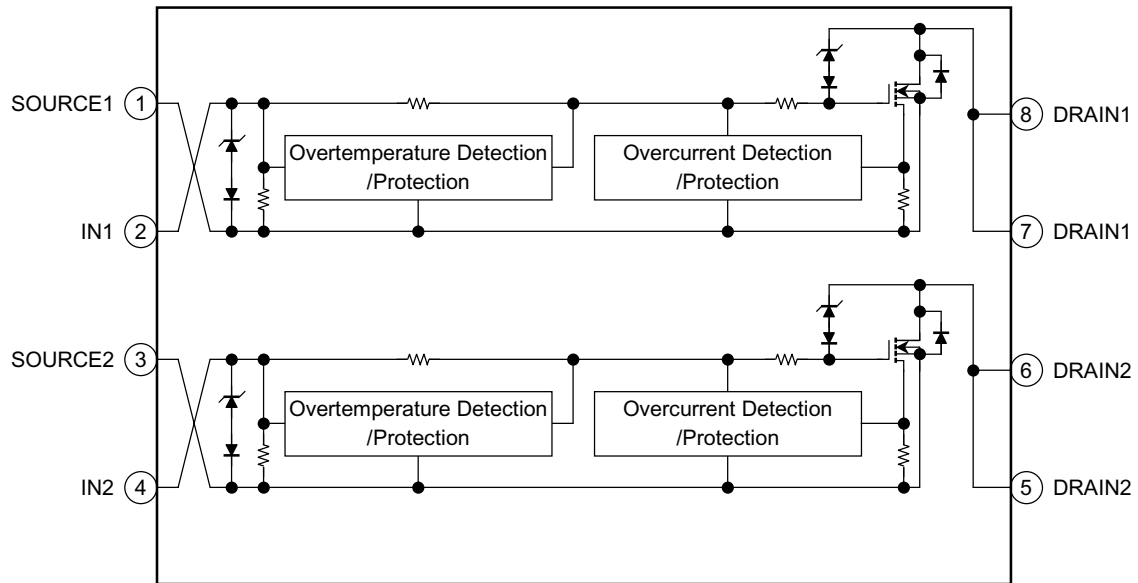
SOURCE1 1
IN1 2
Overtemperature Detection /Protection
Overcurrent Detection /Protection
8 DRAIN1
7 DRAIN1

SOURCE2 3
IN2 4
Overtemperature Detection /Protection
Overcurrent Detection /Protection
6 DRAIN2
5 DRAIN2